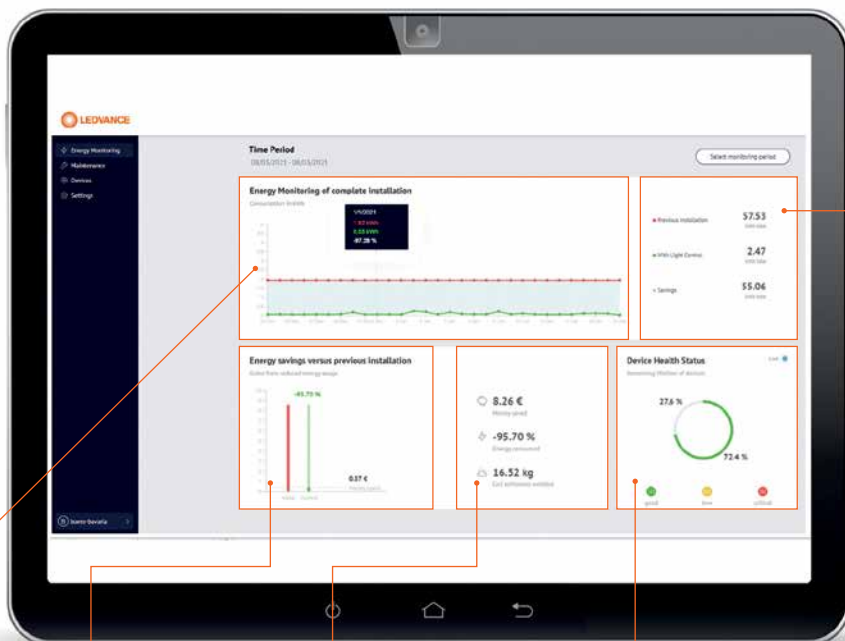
LEDVANCE

Energy Monitoring
Maintenance
Devices
Settings

Time Period
08/05/2021 - 08/05/2021

Select monitoring period

Energy Monitoring of complete installation
Consumption (kWh)

1/1/2021
7.62 kWh
0.03 kWh
-97.28 %

Previous installation
57.53
kWh total

VIVA Light Control
2.47
kWh total

Savings
55.06
kWh total

Energy savings versus previous installation
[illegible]

-95.70 %

0.57 €

8.26 €
Money saved

-95.70 %
Energy consumed

16.52 kg
Co2 emissions avoided

Device Health Status
Remaining lifetime of devices

27.6 %

72.4 %

good
low
critical

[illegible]